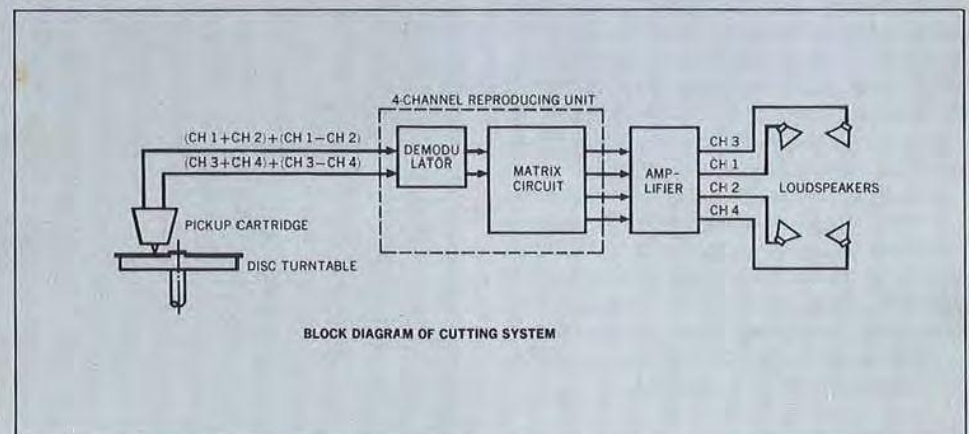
4-CHANNEL REPRODUCING UNIT

(CH 1+CH 2)+(CH 1−CH 2)

(CH 3+CH 4)+(CH 3−CH 4)

DEMODULATOR

MATRIX CIRCUIT

AMPLIFIER

CH 3
CH 1
CH 2
CH 4

LOUDSPEAKERS

PICKUP CARTRIDGE

DISC TURNTABLE

BLOCK DIAGRAM OF CUTTING SYSTEM